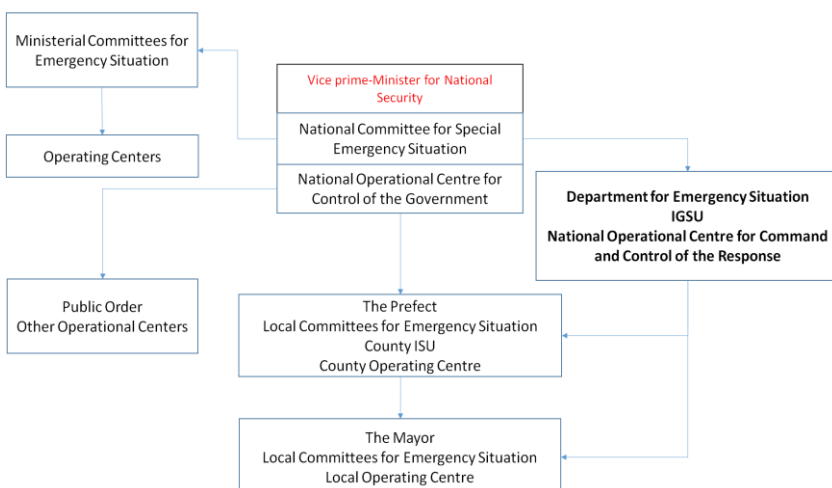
Ministerial Committees for Emergency Situation

Operating Centers

Vice prime-Minister for National Security

National Committee for Special Emergency Situation

National Operational Centre for Control of the Government

Department for Emergency Situation
IGSU
National Operational Centre for Command and Control of the Response

Public Order
Other Operational Centers

The Prefect
Local Committees for Emergency Situation
County ISU
County Operating Centre

The Mayor
Local Committees for Emergency Situation
Local Operating Centre